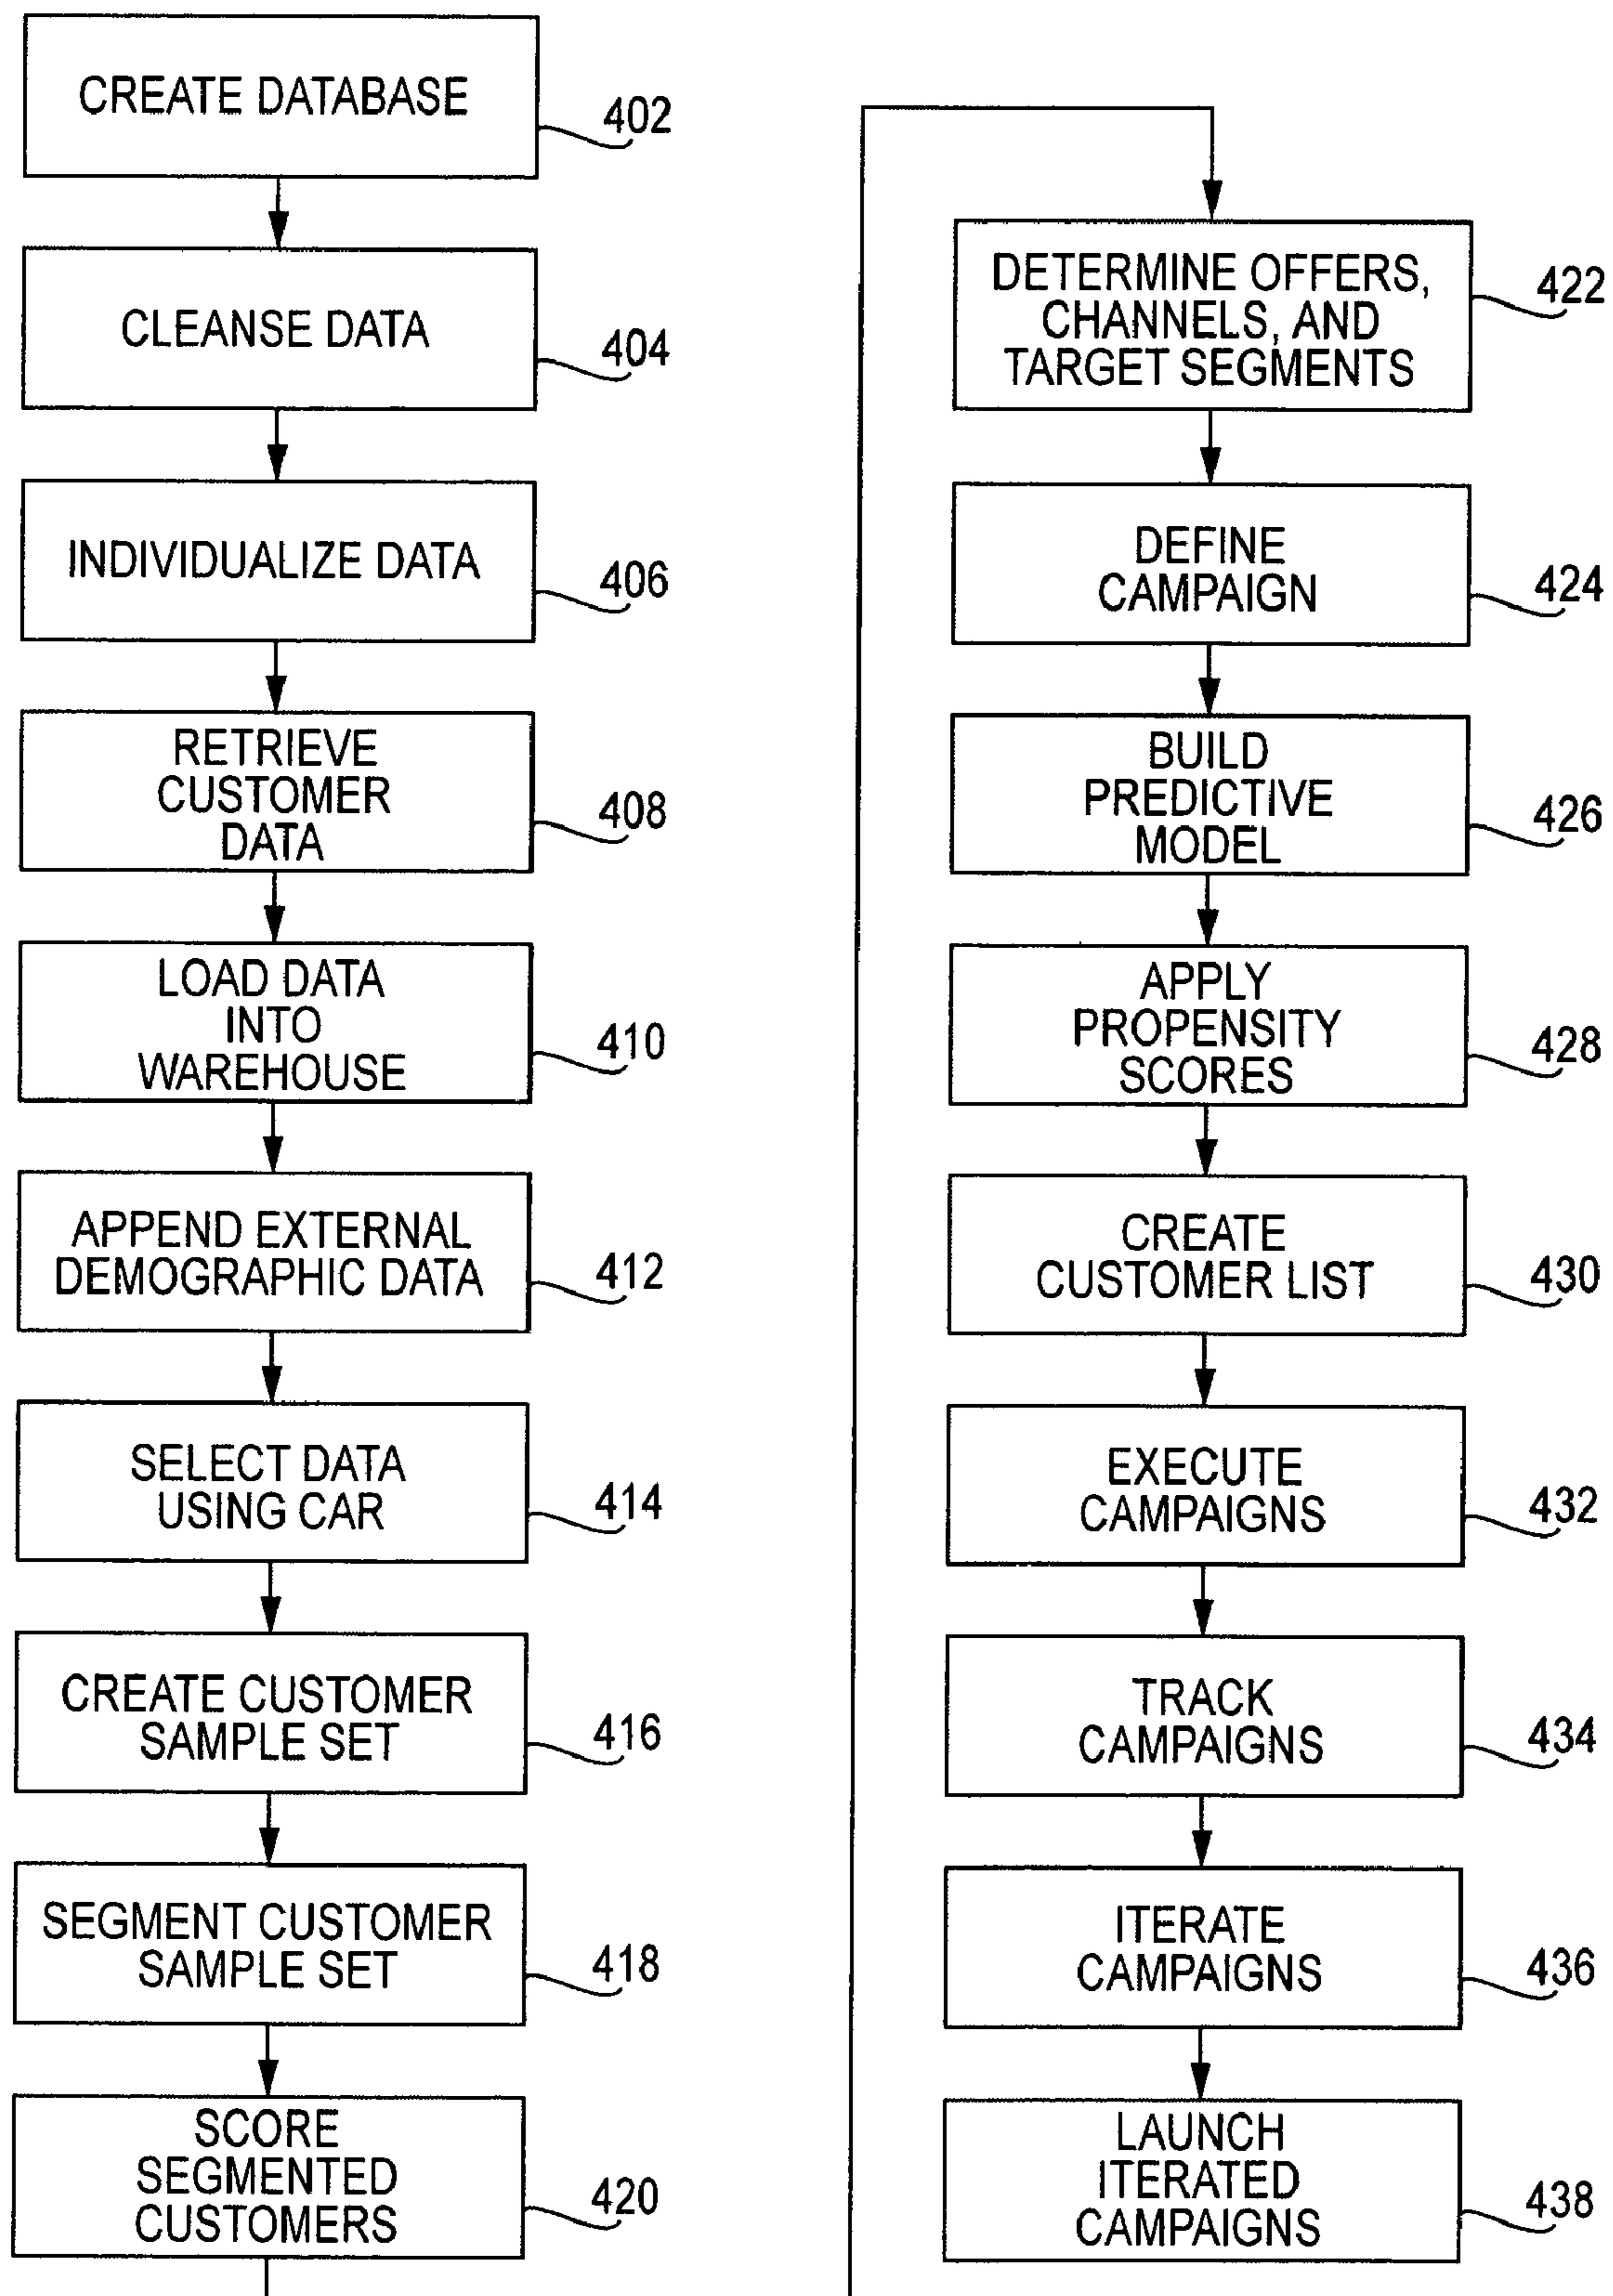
CREATE DATABASE
402

CLEANSE DATA
404

INDIVIDUALIZE DATA
406

RETRIEVE CUSTOMER DATA
408

LOAD DATA INTO WAREHOUSE
410

APPEND EXTERNAL DEMOGRAPHIC DATA
412

SELECT DATA USING CAR
414

CREATE CUSTOMER SAMPLE SET
416

SEGMENT CUSTOMER SAMPLE SET
418

SCORE SEGMENTED CUSTOMERS
420

DETERMINE OFFERS, CHANNELS, AND TARGET SEGMENTS
422

DEFINE CAMPAIGN
424

BUILD PREDICTIVE MODEL
426

APPLY PROPENSITY SCORES
428

CREATE CUSTOMER LIST
430

EXECUTE CAMPAIGNS
432

TRACK CAMPAIGNS
434

ITERATE CAMPAIGNS
436

LAUNCH ITERATED CAMPAIGNS
438